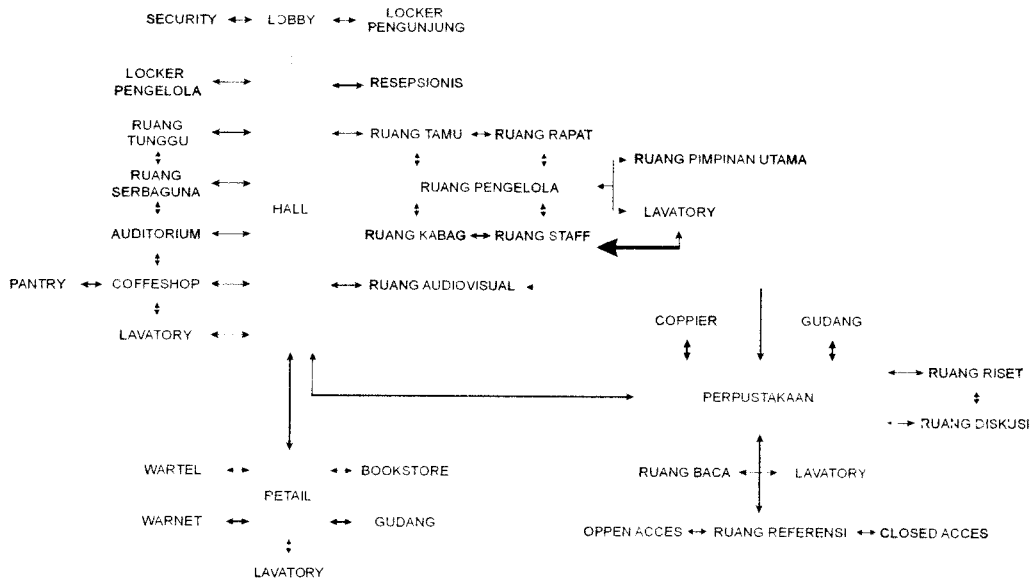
SECURITY ↔ LOBBY ↔ LOCKER PENGUNJUNG

LOCKER PENGELOLA

RESEPSIONIS

RUANG TUNGGU

RUANG TAMU ↔ RUANG RAPAT

RUANG PIMPINAN UTAMA

RUANG SERBAGUNA

RUANG PENGELOLA

HALL

LAVATORY

AUDITORIUM

RUANG KABAG ↔ RUANG STAFF

PANTRY ↔ COFFESHOP

RUANG AUDIOVISUAL

LAVATORY

COPPIER

GUDANG

RUANG RISET

PERPUSTAKAAN

RUANG DISKUSI

WARTEL

BOOKSTORE

RUANG BACA

LAVATORY

PETAIL

WARNET

GUDANG

OPPEN ACCES ↔ RUANG REFERENSI ↔ CLOSED ACCES

LAVATORY